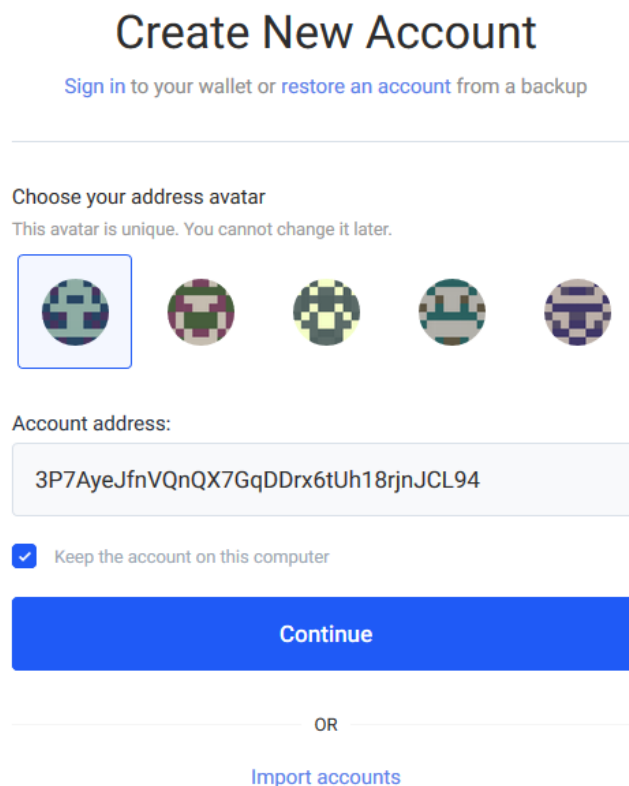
Create New Account

Sign in to your wallet or restore an account from a backup

Choose your address avatar

This avatar is unique. You cannot change it later.

Account address:

3P7AyeJfnVQnQX7GqDDrx6tUh18rjnJCL94

Keep the account on this computer

Continue

OR

Import accounts